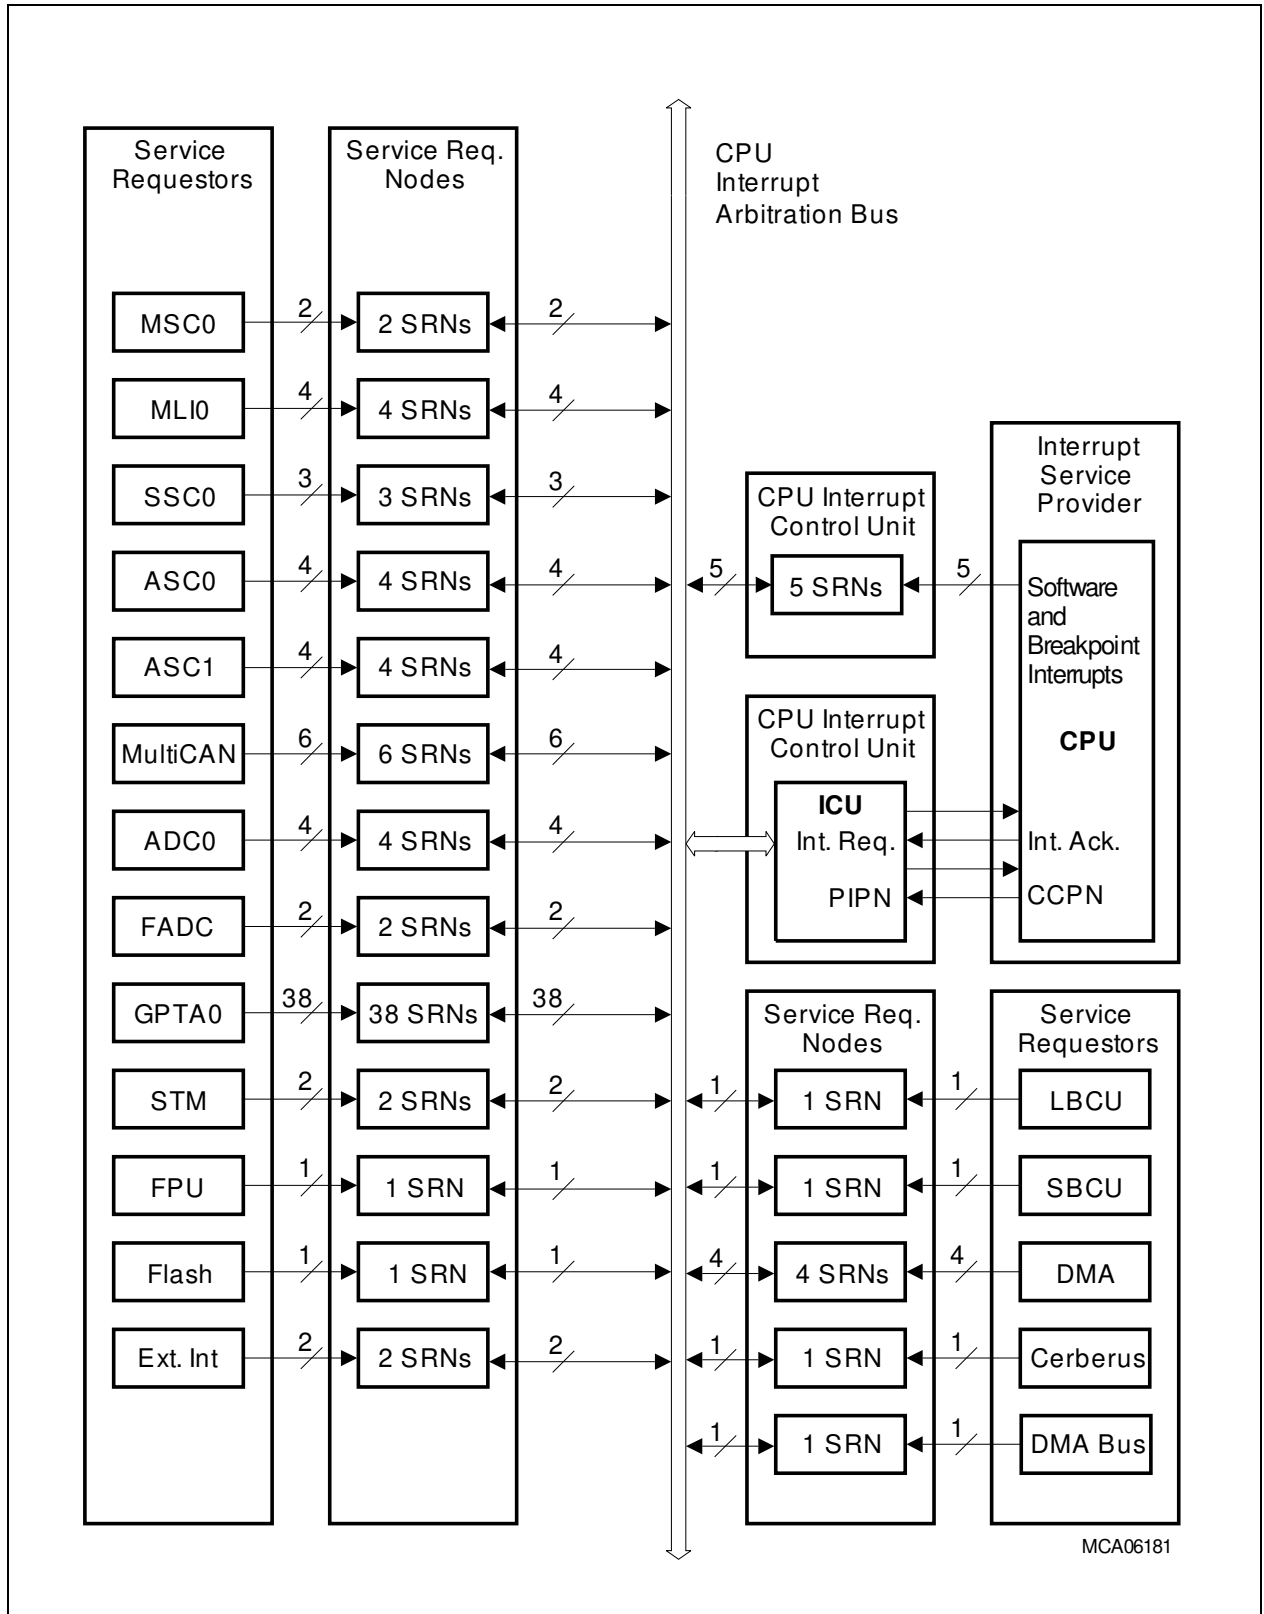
Service Requestors

Service Req. Nodes

CPU Interrupt Arbitration Bus

MSC0
2
2 SRNs
2

MLI0
4
4 SRNs
4

SSC0
3
3 SRNs
3

ASC0
4
4 SRNs
4

ASC1
4
4 SRNs
4

MultiCAN
6
6 SRNs
6

ADC0
4
4 SRNs
4

FADC
2
2 SRNs
2

GPTA0
38
38 SRNs
38

STM
2
2 SRNs
2

FPU
1
1 SRN
1

Flash
1
1 SRN
1

Ext. Int
2
2 SRNs
2

CPU Interrupt Control Unit
5
5 SRNs
5

Interrupt Service Provider

Software and Breakpoint Interrupts

CPU

CPU Interrupt Control Unit

ICU
Int. Req.
PIPN

Int. Ack.
CCPN

Service Req. Nodes

Service Requestors

1
1 SRN
1
LBCU

1
1 SRN
1
SBCU

4
4 SRNs
4
DMA

1
1 SRN
1
Cerberus

1
1 SRN
1
DMA Bus

MCA06181